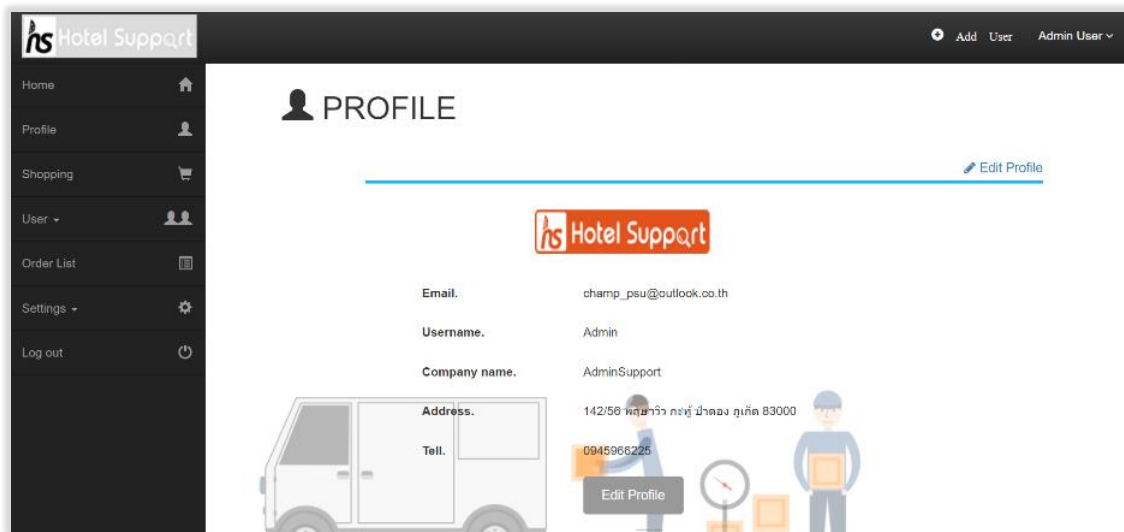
hs Hotel Support

Add User

Admin User

Home

Profile

Shopping

User

Order List

Settings

Log out

PROFILE

Edit Profile

hs Hotel Support

| | |
|---|---|
| Email. | champ_psu@outlook.co.th |
| Username. | Admin |
| Company name. | AdminSupport |
| Address. | 142/56 พฤษาวิว กะทู้ ป่าตอง ภูเก็ต 83000 |
| Tell. | 0945966225 |

Edit Profile